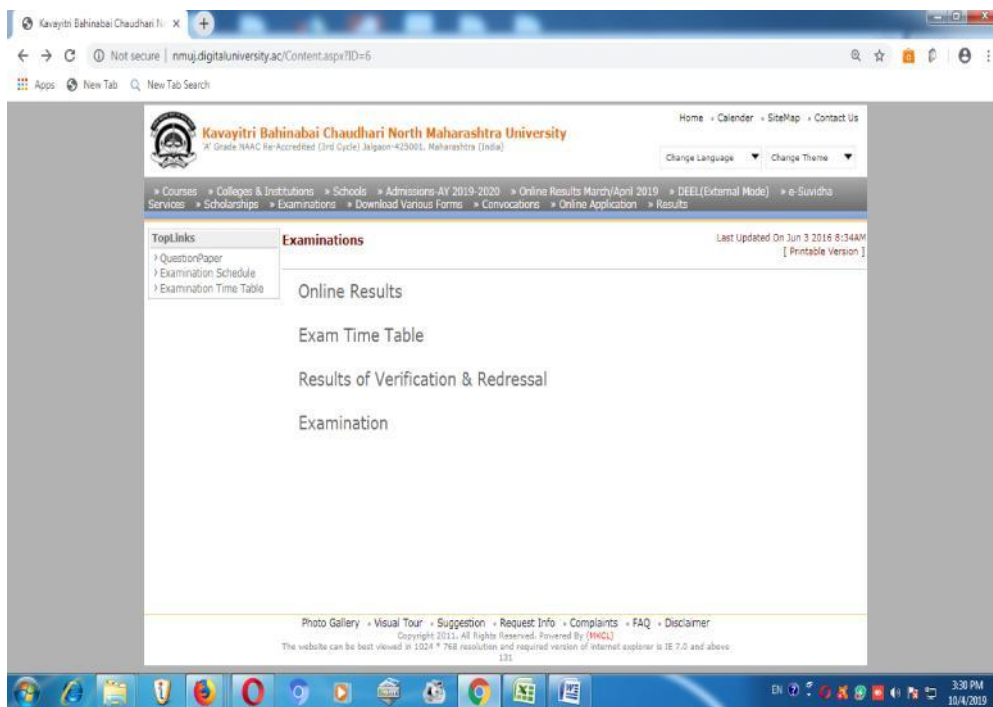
Kavayitri Bahinabai Chaudhari N ×

Not secure | nmuj.digitaluniversity.ac/Content.aspx?ID=6

Apps New Tab New Tab Search

Kavayitri Bahinabai Chaudhari North Maharashtra University
'A' Grade NAAC Re-Accredited (3rd Cycle) Jalgaon-425001, Maharashtra (India)

Home » Calendar » SiteMap » Contact Us

Change Language Change Theme

» Courses » Colleges & Institutions » Schools » Admissions-AY 2019-2020 » Online Results March/April 2019 » DEEL(External Mode) » e-Suvidha Services » Scholarships » Examinations » Download Various Forms » Convocations » Online Application » Results

TopLinks
› QuestionPaper
› Examination Schedule
› Examination Time Table

Examinations

Last Updated On Jun 3 2016 8:34AM
[ Printable Version ]

Online Results

Exam Time Table

Results of Verification & Redressal

Examination

Photo Gallery » Visual Tour » Suggestion » Request Info » Complaints » FAQ » Disclaimer
Copyright 2011. All Rights Reserved. Powered By (MKCL)
The website can be best viewed in 1024 * 768 resolution and required version of internet explorer is IE 7.0 and above
131

EN 3:30 PM 10/4/2019